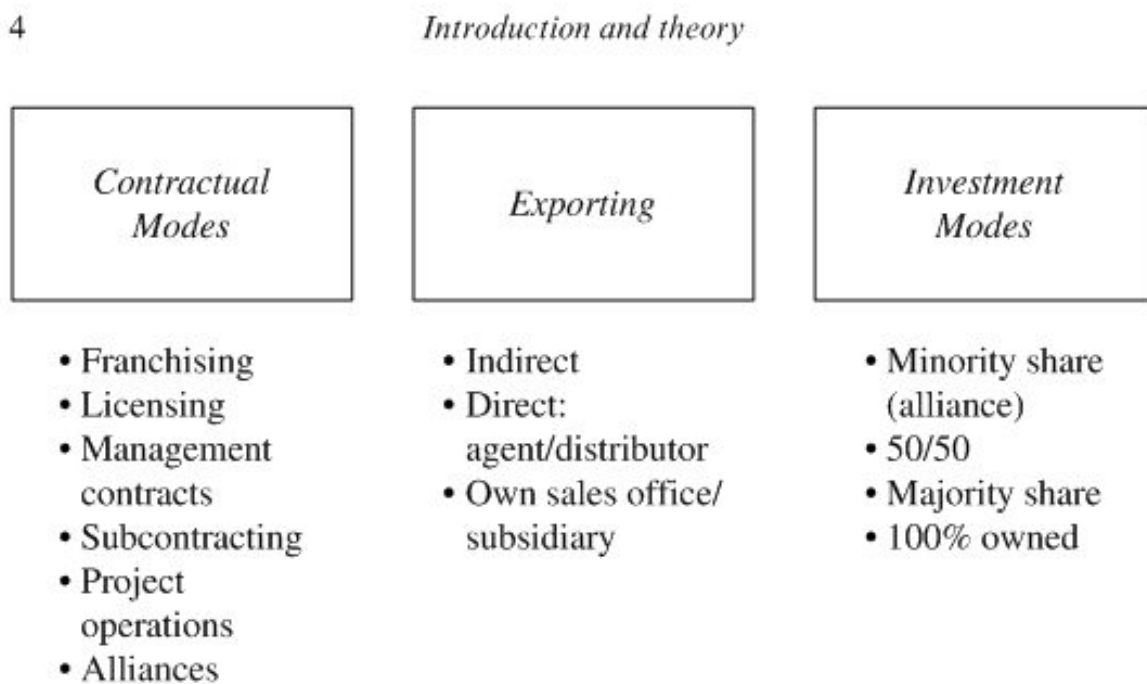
4

Introduction and theory

Contractual Modes

• Franchising
• Licensing
• Management contracts
• Subcontracting
• Project operations
• Alliances

Exporting

• Indirect
• Direct: agent/distributor
• Own sales office/ subsidiary

Investment Modes

• Minority share (alliance)
• 50/50
• Majority share
• 100% owned